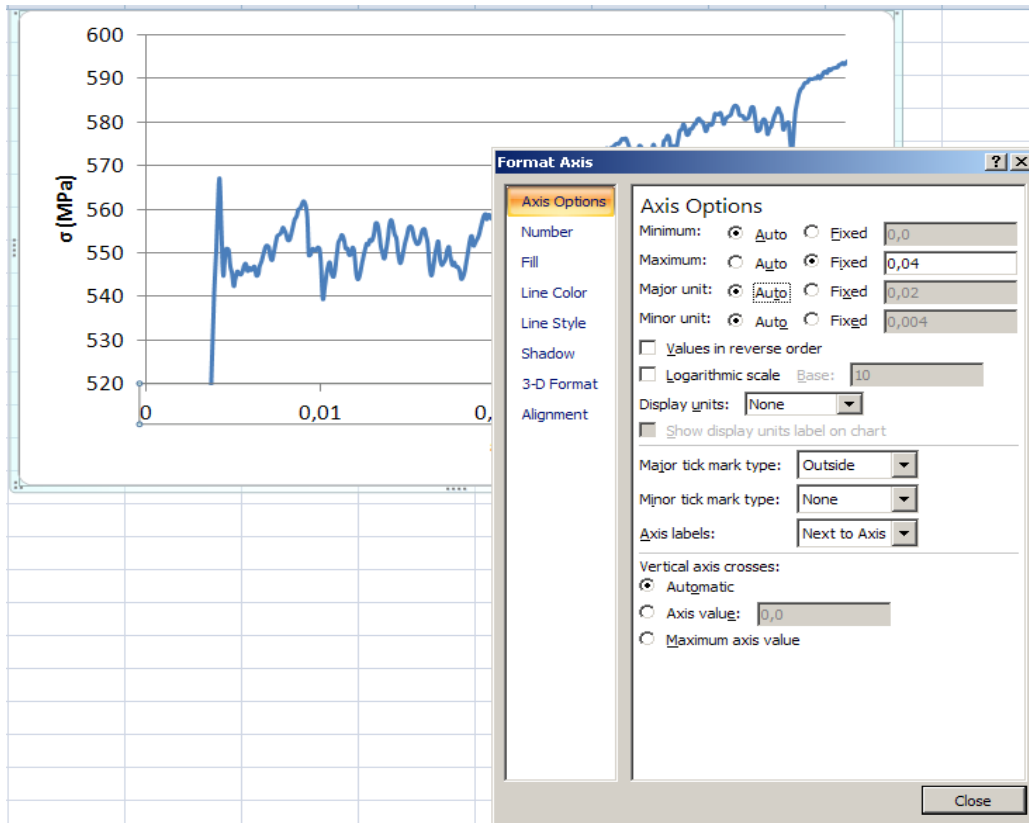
600
590
580
570
560
550
540
530
520
σ (MPa)
0
0,01
0,

Format Axis
?
X
Axis Options
Number
Fill
Line Color
Line Style
Shadow
3-D Format
Alignment

Axis Options
Minimum: Auto Fixed 0,0
Maximum: Auto Fixed 0,04
Major unit: Auto Fixed 0,02
Minor unit: Auto Fixed 0,004
Values in reverse order
Logarithmic scale Base: 10
Display units: None
Show display units label on chart
Major tick mark type: Outside
Minor tick mark type: None
Axis labels: Next to Axis
Vertical axis crosses:
Automatic
Axis value: 0,0
Maximum axis value
Close